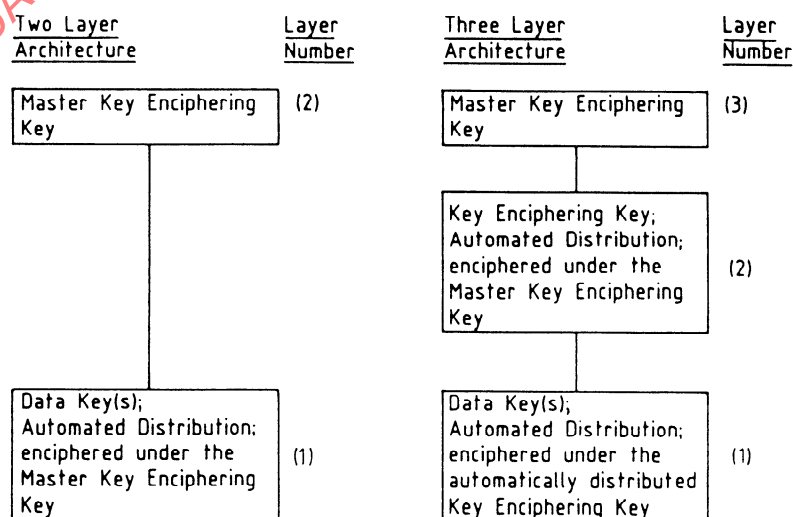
Two Layer Architecture

Layer Number

Master Key Enciphering Key

(2)

Data Key(s); Automated Distribution; enciphered under the Master Key Enciphering Key

(1)

Three Layer Architecture

Layer Number

Master Key Enciphering Key

(3)

Key Enciphering Key; Automated Distribution; enciphered under the Master Key Enciphering Key

(2)

Data Key(s); Automated Distribution; enciphered under the automatically distributed Key Enciphering Key

(1)